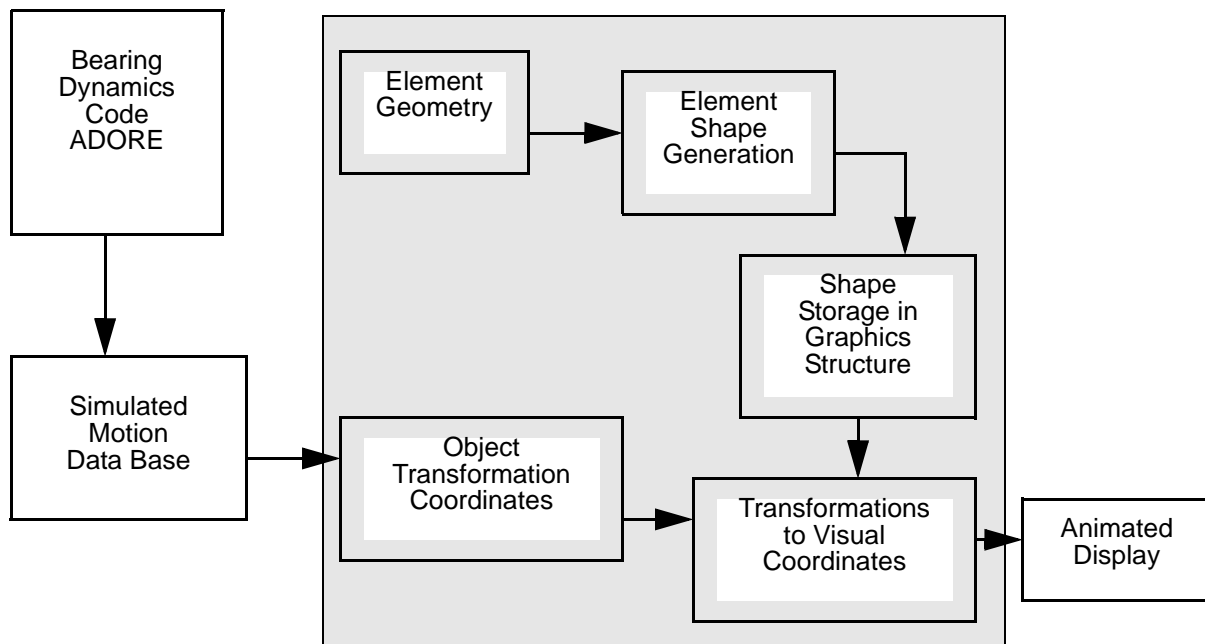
Bearing Dynamics Code ADORE

Simulated Motion Data Base

Element Geometry

Element Shape Generation

Shape Storage in Graphics Structure

Object Transformation Coordinates

Transformations to Visual Coordinates

Animated Display